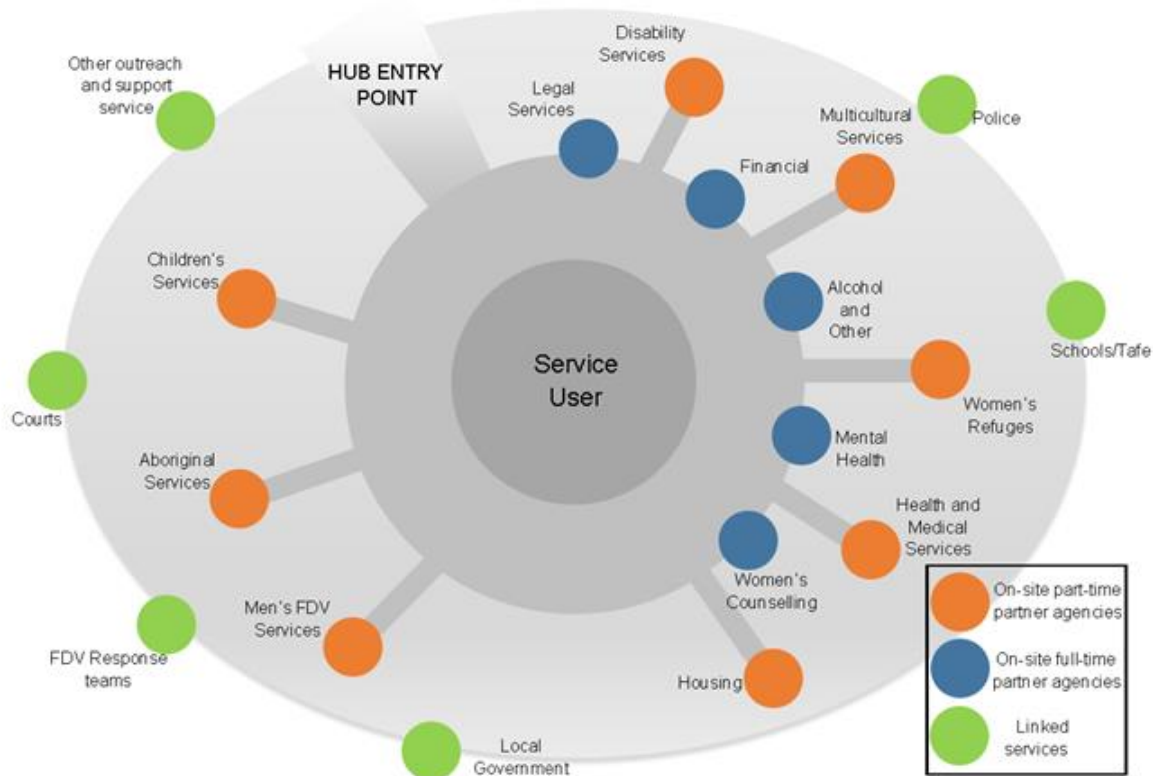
HUB ENTRY POINT

Other outreach and support service

Legal Services

Disability Services

Financial

Multicultural Services

Police

Children's Services

Alcohol and Other

Schools/Tafe

Service User

Courts

Women's Refuges

Mental Health

Aboriginal Services

Health and Medical Services

Women's Counselling

Men's FDV Services

FDV Response teams

Housing

Local Government

On-site part-time partner agencies

On-site full-time partner agencies

Linked services